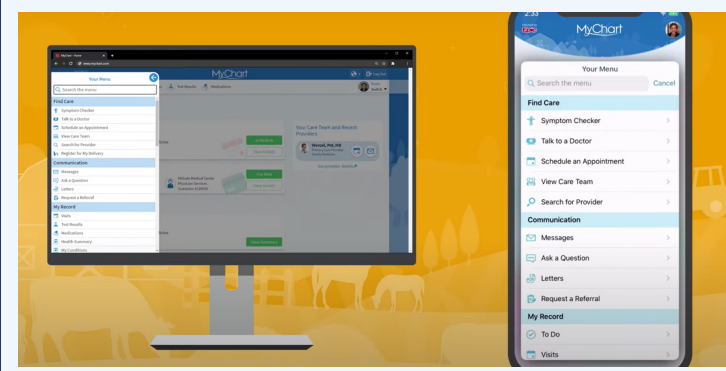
Your Menu
Search the menu
Find Care
Symptom Checker
Talk to a Doctor
Schedule an Appointment
View Care Team
Search for Provider
Register for MyDelivery
Communication
Messages
Ask a Question
Letters
Request a Referral
My Record
Visits
Test Results
Medications
Health Summary
My Conditions

MyChart
Test Results
Medications
Your Care Team and Recent Providers

2:33
MyChart
Your Menu
Search the menu
Cancel
Find Care
Symptom Checker
Talk to a Doctor
Schedule an Appointment
View Care Team
Search for Provider
Communication
Messages
Ask a Question
Letters
Request a Referral
My Record
To Do
Visits